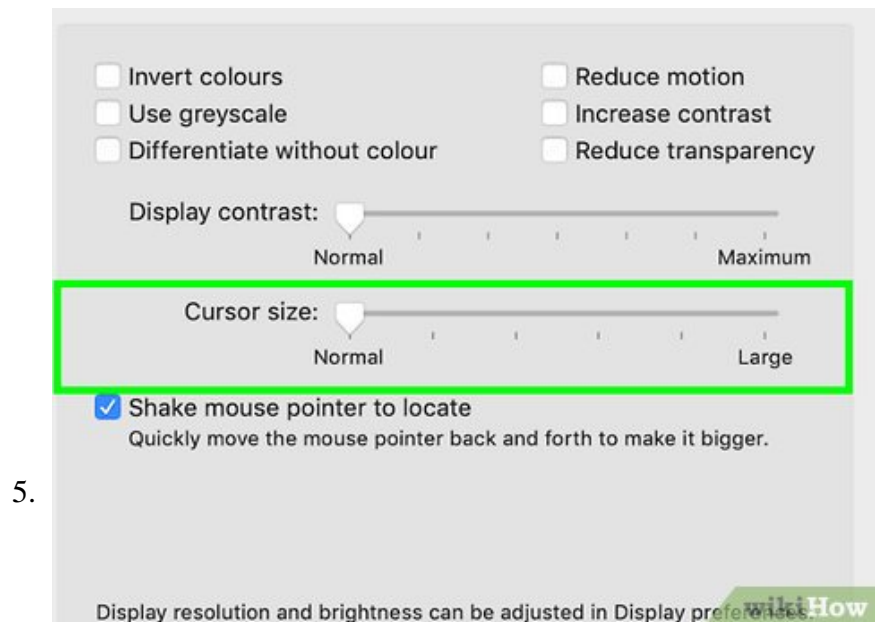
Invert colours
Use greyscale
Differentiate without colour

Reduce motion
Increase contrast
Reduce transparency

Display contrast:
Normal
Maximum

Cursor size:
Normal
Large

Shake mouse pointer to locate
Quickly move the mouse pointer back and forth to make it bigger.

5.

Display resolution and brightness can be adjusted in Display pref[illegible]

wikiHow